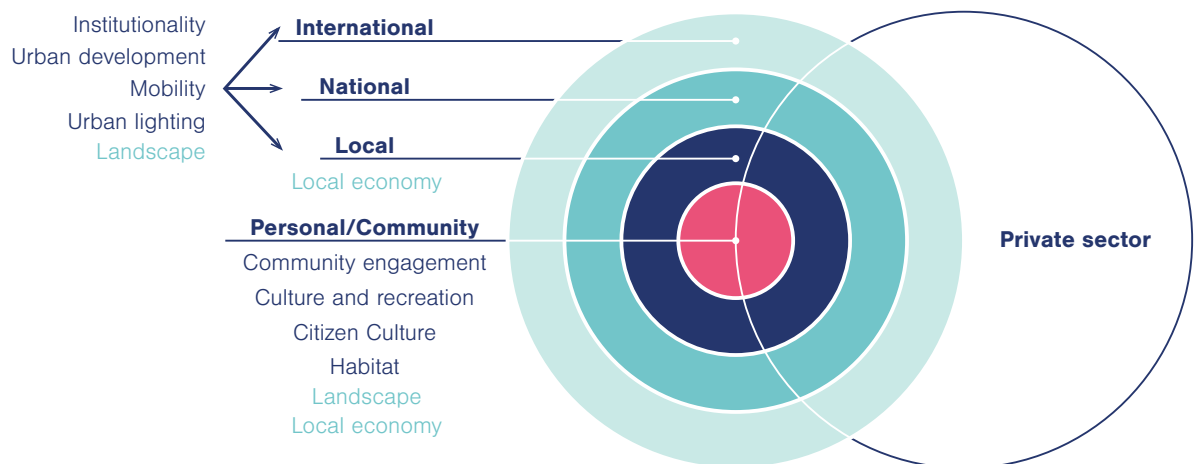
Institutionality
Urban development
Mobility
Urban lighting
Landscape

International

National

Local

Local economy

Personal/Community

Community engagement
Culture and recreation
Citizen Culture
Habitat
Landscape
Local economy

Private sector